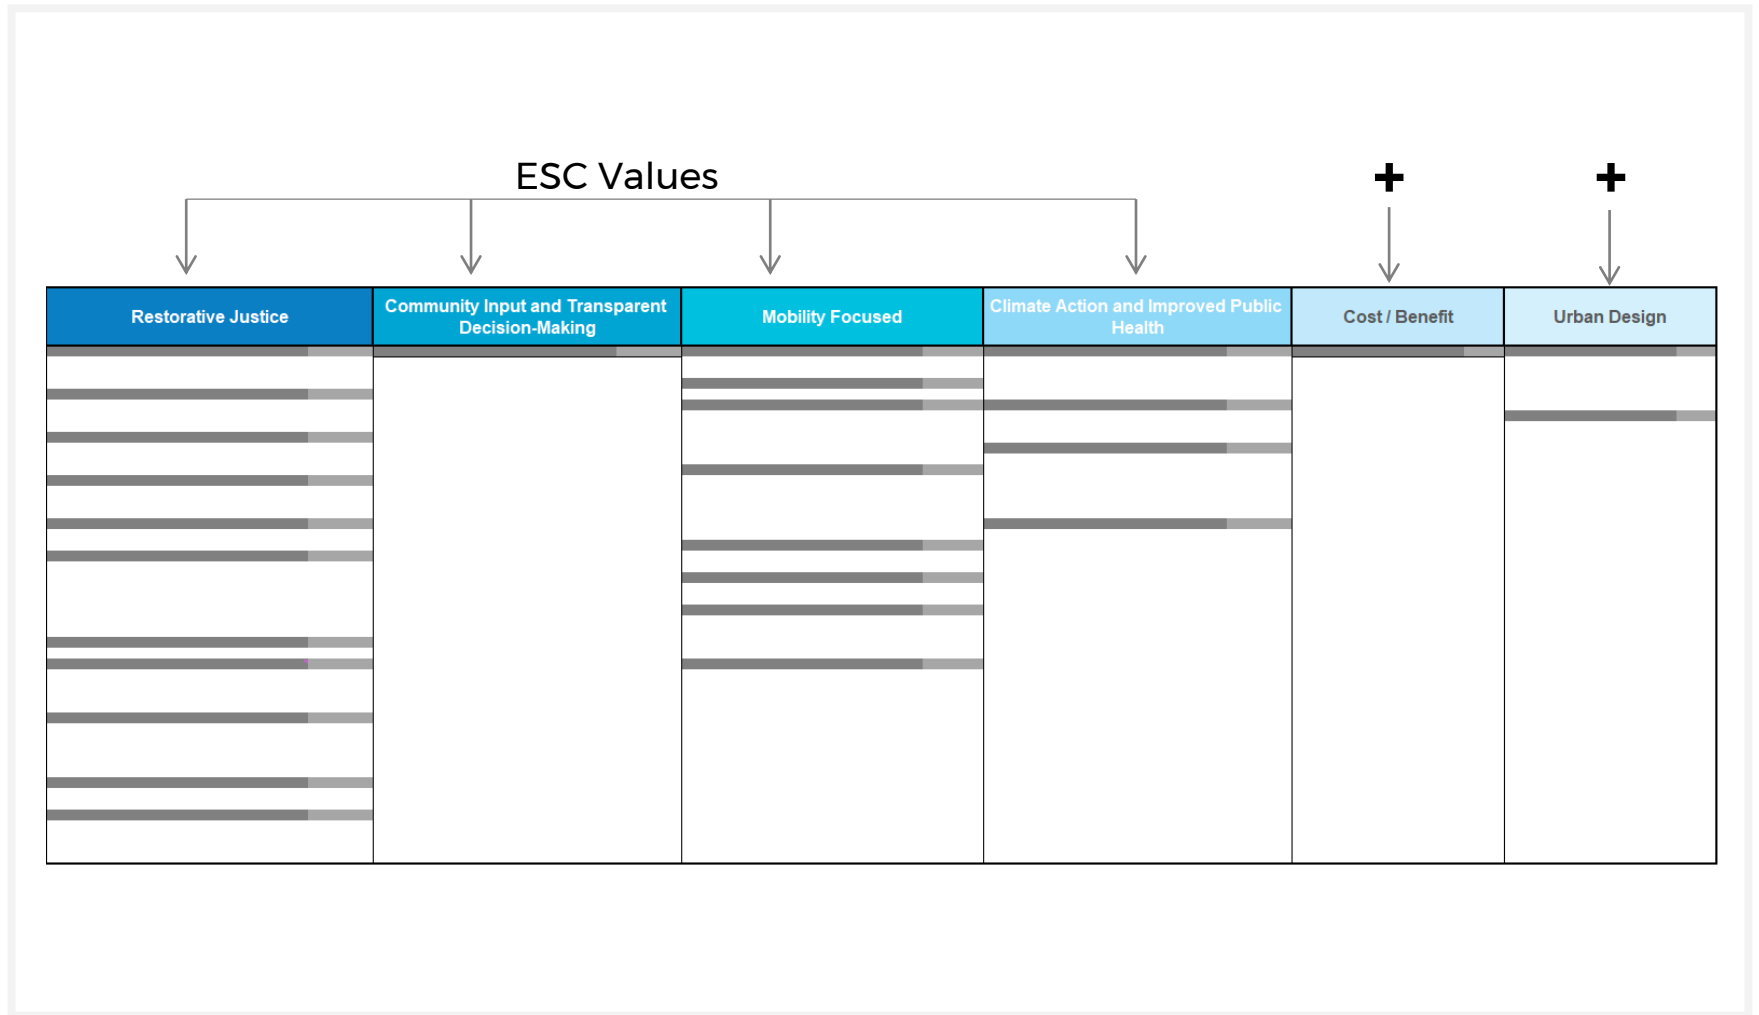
ESC Values

+ +

| Restorative Justice | Community Input and Transparent Decision-Making | Mobility Focused | Climate Action and Improved Public Health | Cost / Benefit | Urban Design |
|---|---|---|---|---|---|